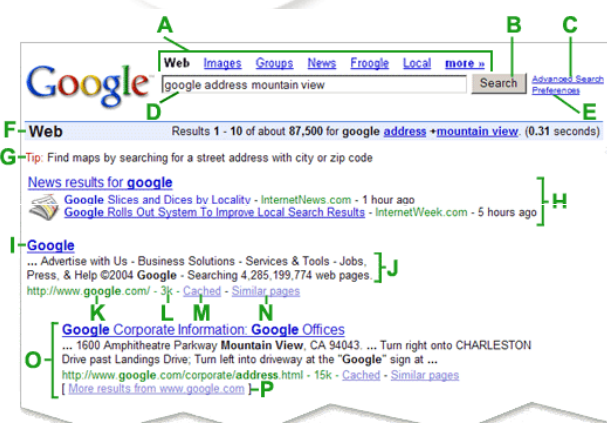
A
B
C

Google

Web Images Groups News Froogle Local more »

google address mountain view

Search

Advanced Search
Preferences

D
E

F Web

Results 1 - 10 of about 87,500 for google address +mountain view. (0.31 seconds)

G Tip: Find maps by searching for a street address with city or zip code

News results for google
Google Slices and Dices by Locality - InternetNews.com - 1 hour ago
Google Rolls Out System To Improve Local Search Results - InternetWeek.com - 5 hours ago

H

I Google
... Advertise with Us - Business Solutions - Services & Tools - Jobs, Press, & Help ©2004 Google - Searching 4,285,199,774 web pages.
http://www.google.com/ - 3k - Cached - Similar pages

J
K L M N

O
Google Corporate Information: Google Offices
... 1600 Amphitheatre Parkway Mountain View, CA 94043. ... Turn right onto CHARLESTON Drive past Landings Drive; Turn left into driveway at the "Google" sign at ...
http://www.google.com/corporate/address.html - 15k - Cached - Similar pages
[ More results from www.google.com ]

P